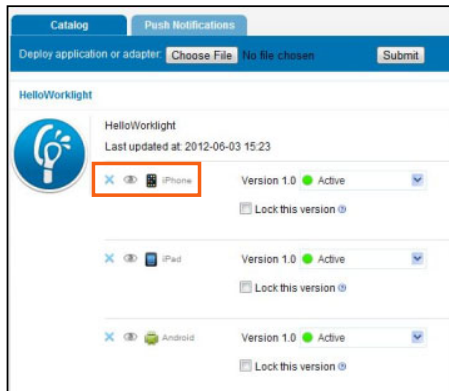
Catalog
Push Notifications
Deploy application or adapter: Choose File No file chosen
Submit

HelloWorklight

HelloWorklight
Last updated at: 2012-06-03 15:23

iPhone
Version 1.0 Active
Lock this version

iPad
Version 1.0 Active
Lock this version

Android
Version 1.0 Active
Lock this version